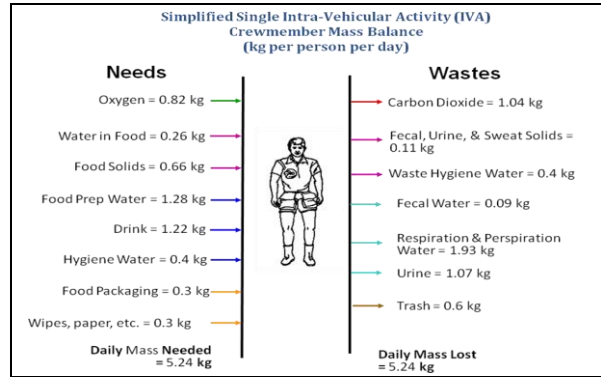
Simplified Single Intra-Vehicular Activity (IVA)
Crewmember Mass Balance
(kg per person per day)

Needs

Oxygen = 0.82 kg

Water in Food = 0.26 kg

Food Solids = 0.66 kg

Food Prep Water = 1.28 kg

Drink = 1.22 kg

Hygiene Water = 0.4 kg

Food Packaging = 0.3 kg

Wipes, paper, etc. = 0.3 kg

Daily Mass Needed = 5.24 kg

Wastes

Carbon Dioxide = 1.04 kg

Fecal, Urine, & Sweat Solids = 0.11 kg

Waste Hygiene Water = 0.4 kg

Fecal Water = 0.09 kg

Respiration & Perspiration Water = 1.93 kg

Urine = 1.07 kg

Trash = 0.6 kg

Daily Mass Lost = 5.24 kg